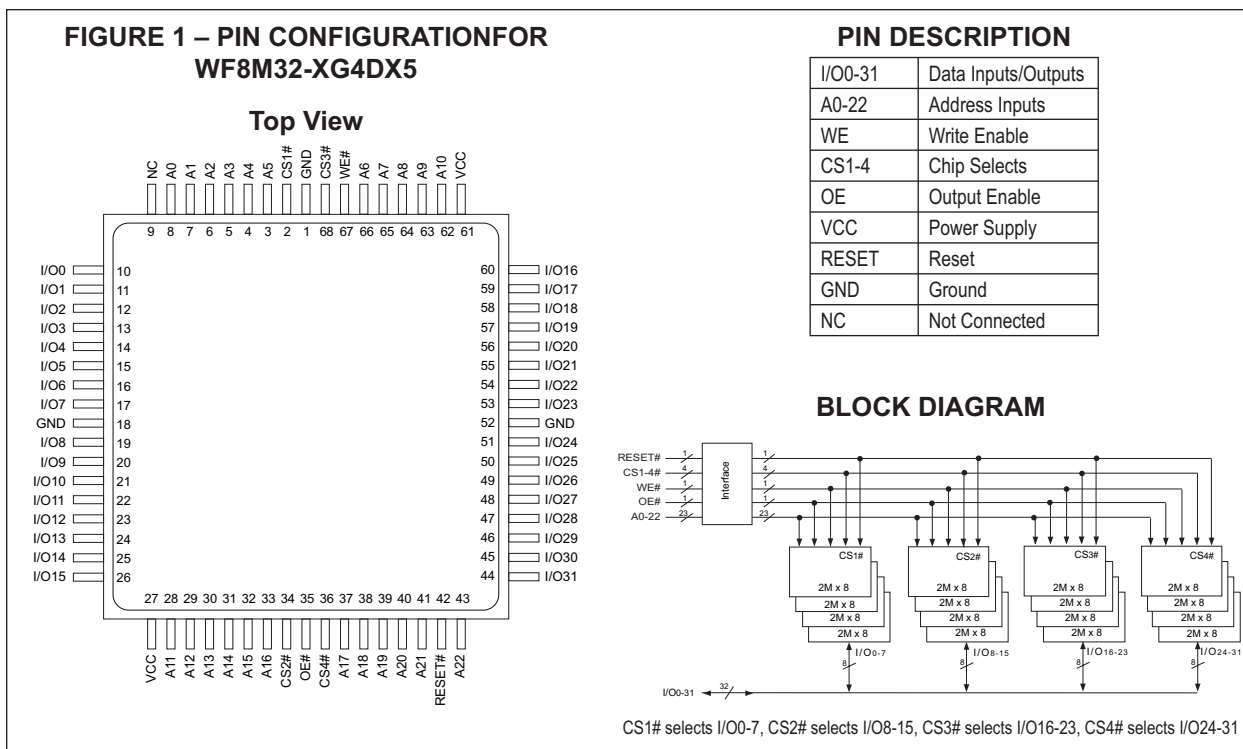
FIGURE 1 – PIN CONFIGURATIONFOR WF8M32-XG4DX5

Top View

NC A0 A1 A2 A3 A4 A5 CS1# GND CS3# WE# A6 A7 A8 A9 A10 VCC

9 8 7 6 5 4 3 2 1 68 67 66 65 64 63 62 61

I/O0 10
I/O1 11
I/O2 12
I/O3 13
I/O4 14
I/O5 15
I/O6 16
I/O7 17
GND 18
I/O8 19
I/O9 20
I/O10 21
I/O11 22
I/O12 23
I/O13 24
I/O14 25
I/O15 26

60 I/O16
59 I/O17
58 I/O18
57 I/O19
56 I/O20
55 I/O21
54 I/O22
53 I/O23
52 GND
51 I/O24
50 I/O25
49 I/O26
48 I/O27
47 I/O28
46 I/O29
45 I/O30
44 I/O31

27 28 29 30 31 32 33 34 35 36 37 38 39 40 41 42 43

VCC A11 A12 A13 A14 A15 A16 CS2# OE# CS4# A17 A18 A19 A20 A21 RESET# A22

PIN DESCRIPTION

| I/O0-31 | Data Inputs/Outputs |
|---|---|
| A0-22 | Address Inputs |
| WE | Write Enable |
| CS1-4 | Chip Selects |
| OE | Output Enable |
| VCC | Power Supply |
| RESET | Reset |
| GND | Ground |
| NC | Not Connected |

BLOCK DIAGRAM

RESET# 1
CS1-4# 4
WE# 1
OE# 1
A0-22 23
Interface
1 4 1 1 23

CS1# 2M x 8 2M x 8 2M x 8 2M x 8
CS2# 2M x 8 2M x 8 2M x 8 2M x 8
CS3# 2M x 8 2M x 8 2M x 8 2M x 8
CS4# 2M x 8 2M x 8 2M x 8 2M x 8

8 I/O0-7
8 I/O8-15
8 I/O16-23
8 I/O24-31

I/O0-31 32

CS1# selects I/O0-7, CS2# selects I/O8-15, CS3# selects I/O16-23, CS4# selects I/O24-31